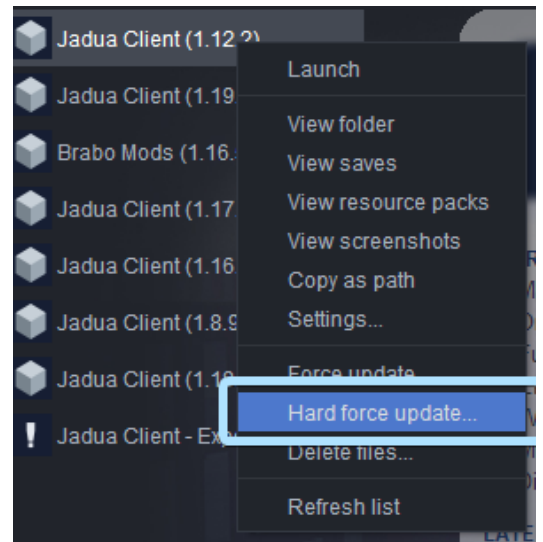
Jadua Client (1.12.2)
Jadua Client (1.19
Brabo Mods (1.16.
Jadua Client (1.17
Jadua Client (1.16
Jadua Client (1.8.9
Jadua Client (1.1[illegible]
Jadua Client - Ex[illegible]

Launch
View folder
View saves
View resource packs
View screenshots
Copy as path
Settings...
Force update
Hard force update...
Delete files...
Refresh list